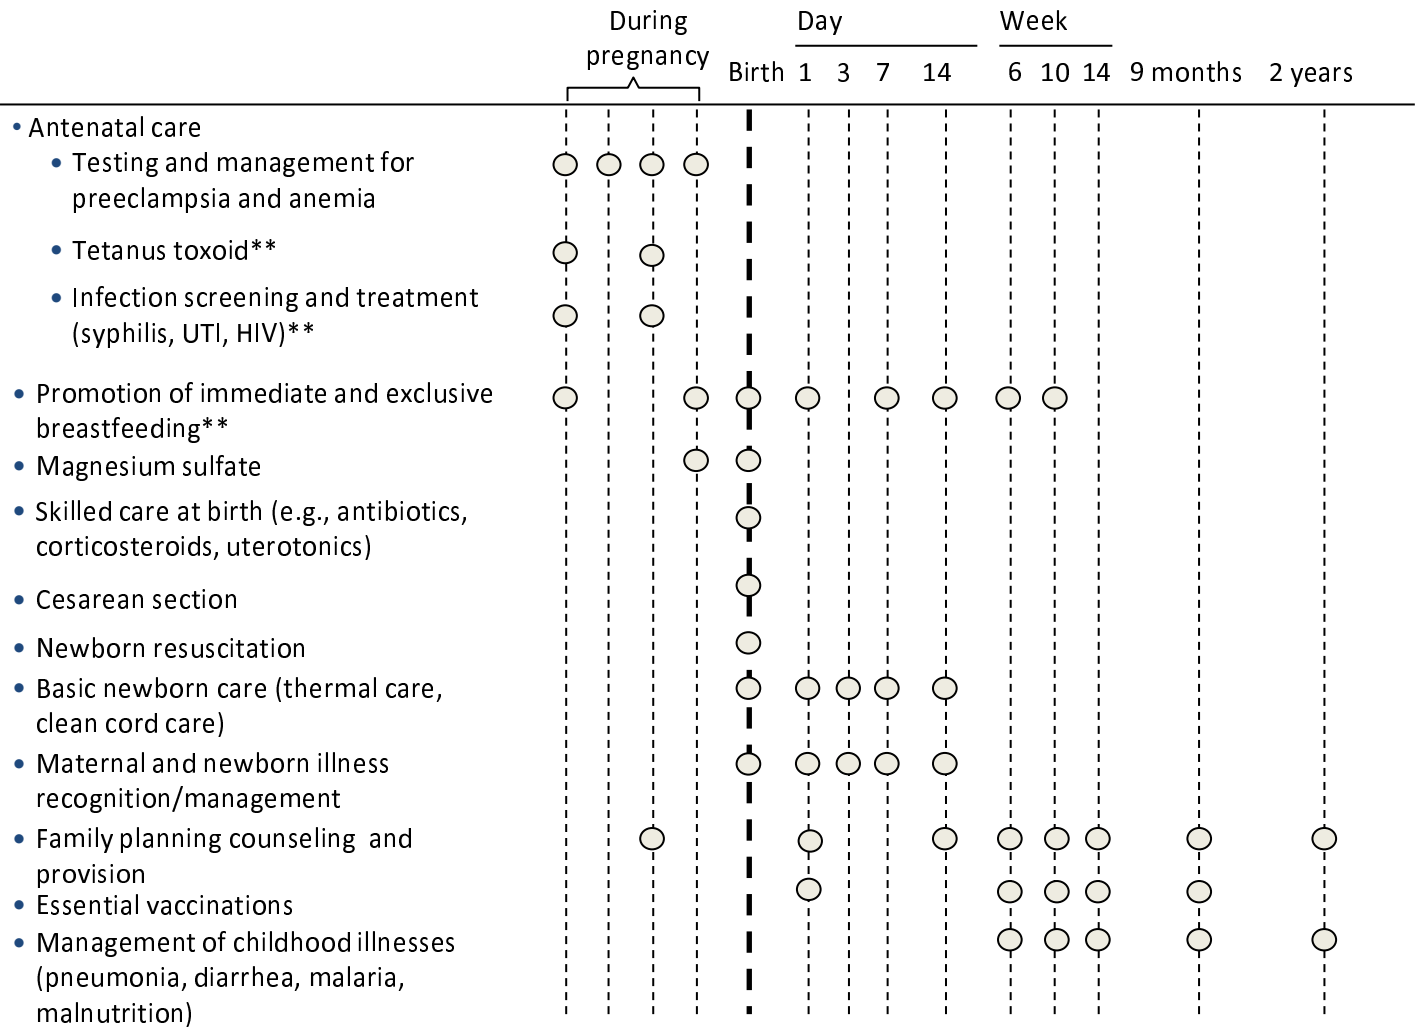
During pregnancy

Birth

Day
1 3 7 14

Week
6 10 14

9 months 2 years

• Antenatal care
• Testing and management for preeclampsia and anemia
• Tetanus toxoid**
• Infection screening and treatment (syphilis, UTI, HIV)**
• Promotion of immediate and exclusive breastfeeding**
• Magnesium sulfate
• Skilled care at birth (e.g., antibiotics, corticosteroids, uterotonics)
• Cesarean section
• Newborn resuscitation
• Basic newborn care (thermal care, clean cord care)
• Maternal and newborn illness recognition/management
• Family planning counseling and provision
• Essential vaccinations
• Management of childhood illnesses (pneumonia, diarrhea, malaria, malnutrition)